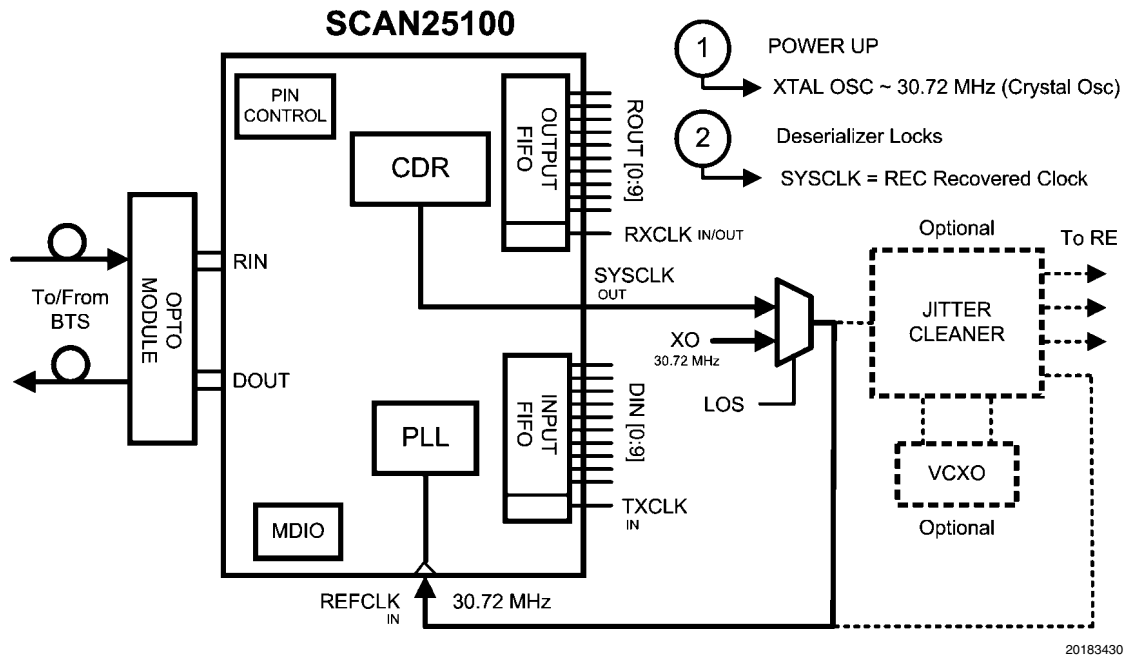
SCAN25100

1 POWER UP

XTAL OSC ~ 30.72 MHz (Crystal Osc)

2 Deserializer Locks

SYSCLK = REC Recovered Clock

PIN CONTROL

CDR

OUTPUT FIFO

ROUT [0:9]

RXCLK IN/OUT

Optional

To RE

To/From BTS

OPTO MODULE

RIN

DOUT

SYSCLK OUT

XO 30.72 MHz

JITTER CLEANER

LOS

INPUT FIFO

DIN [0:9]

PLL

TXCLK IN

VCXO

Optional

MDIO

REFCLK IN

30.72 MHz

20183430